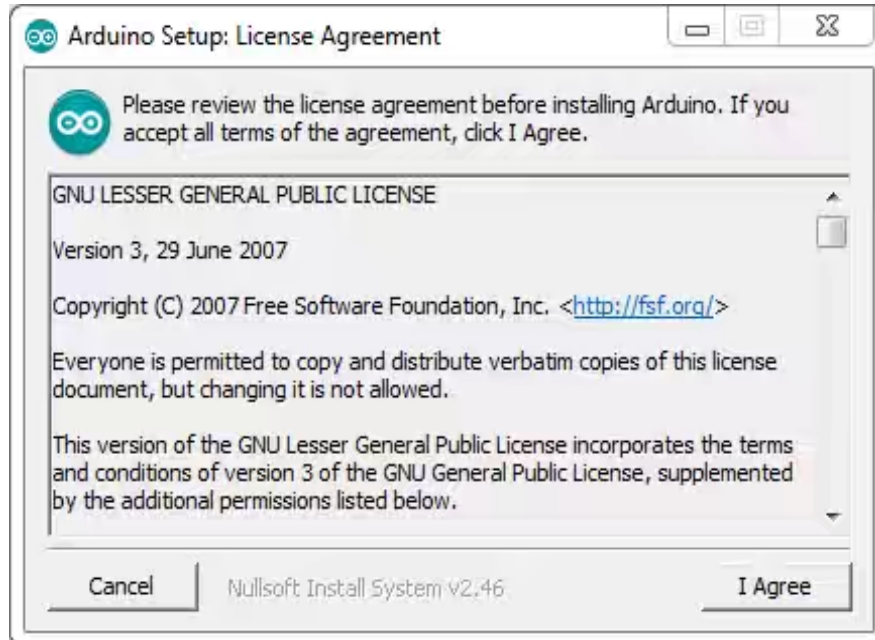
Arduino Setup: License Agreement

Please review the license agreement before installing Arduino. If you accept all terms of the agreement, click I Agree.

GNU LESSER GENERAL PUBLIC LICENSE

Version 3, 29 June 2007

Copyright (C) 2007 Free Software Foundation, Inc. <http://fsf.org/>

Everyone is permitted to copy and distribute verbatim copies of this license document, but changing it is not allowed.

This version of the GNU Lesser General Public License incorporates the terms and conditions of version 3 of the GNU General Public License, supplemented by the additional permissions listed below.

Cancel

Nullsoft Install System v2.46

I Agree